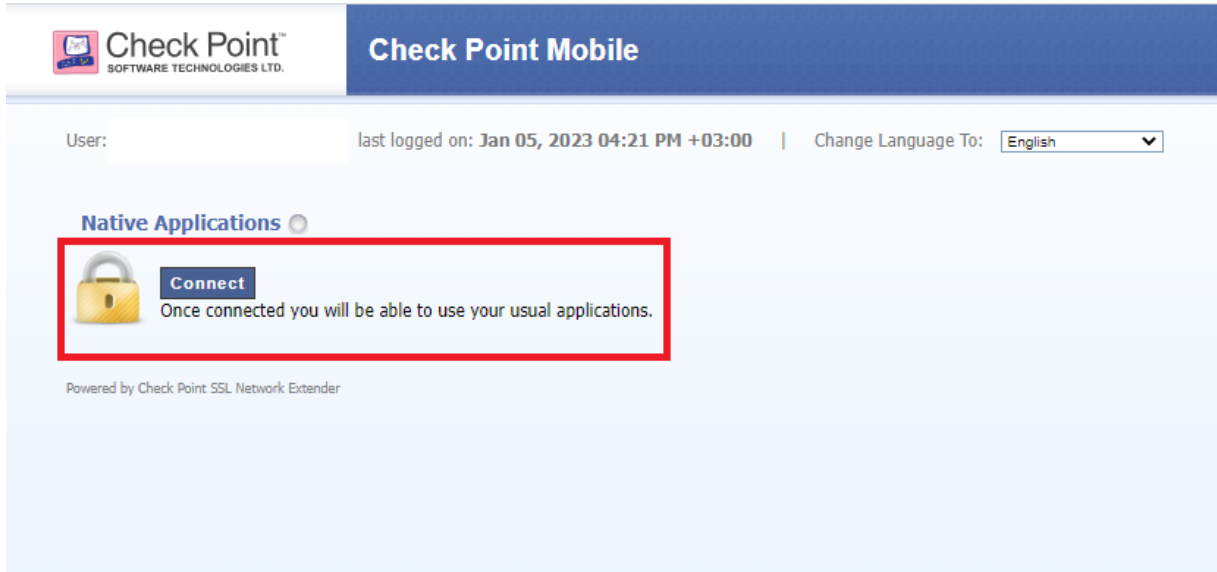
Check Point™ SOFTWARE TECHNOLOGIES LTD.

Check Point Mobile

User: last logged on: Jan 05, 2023 04:21 PM +03:00 | Change Language To: English

Native Applications

Connect

Once connected you will be able to use your usual applications.

Powered by Check Point SSL Network Extender